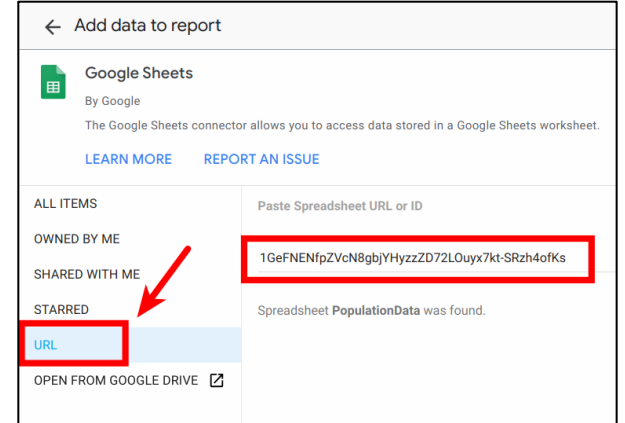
← Add data to report

Google Sheets

By Google

The Google Sheets connector allows you to access data stored in a Google Sheets worksheet.

LEARN MORE REPORT AN ISSUE

ALL ITEMS

OWNED BY ME

SHARED WITH ME

STARRED

URL

OPEN FROM GOOGLE DRIVE

Paste Spreadsheet URL or ID

1GeFNENfpZVcN8gbjYHyzzZD72LOuyx7kt-SRzh4ofKs

Spreadsheet **PopulationData** was found.